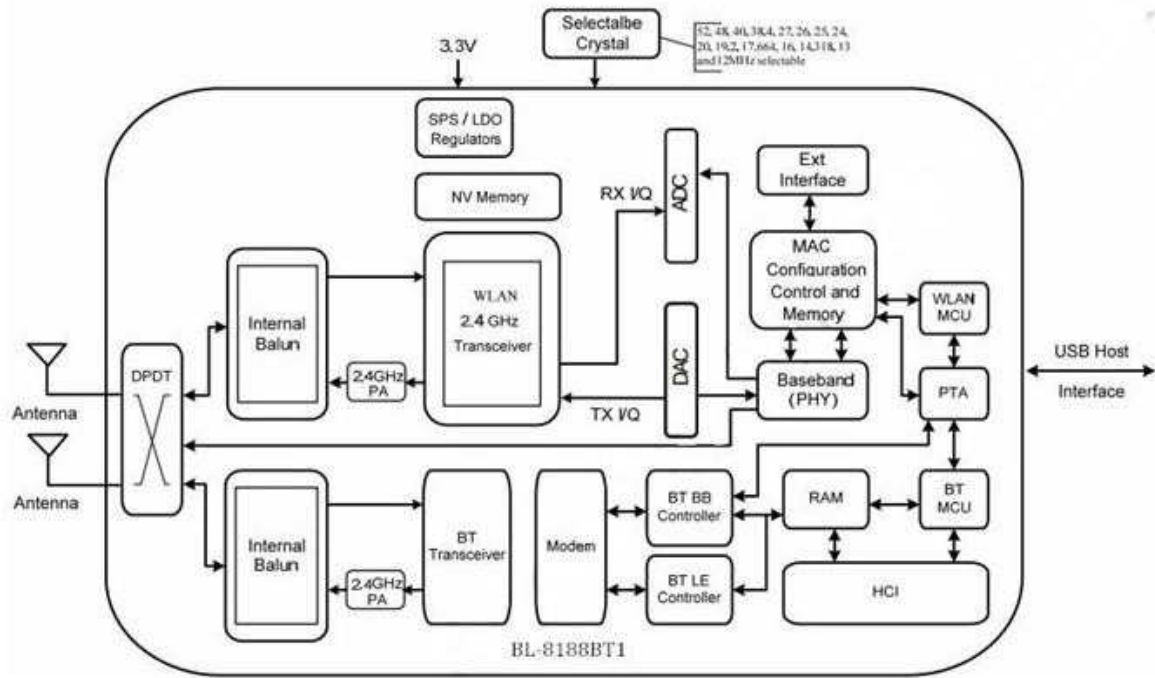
3.3V

Selectalbe Crystal

52, 48, 40, 38.4, 27, 26, 25, 24, 20, 19.2, 17.664, 16, 14.318, 13 and12MHz selectable

SPS / LDO Regulators

NV Memory

RX I/Q

ADC

Ext Interface

MAC Configuration Control and Memory

WLAN MCU

WLAN 2.4 GHz Transceiver

Internal Balun

DAC

USB Host Interface

DPDT

2.4GHz PA

Baseband (PHY)

PTA

Antenna

TX I/Q

Antenna

Internal Balun

BT Transceiver

Modem

BT BB Controller

RAM

BT MCU

2.4GHz PA

BT LE Controller

HCI

BL-8188BT1